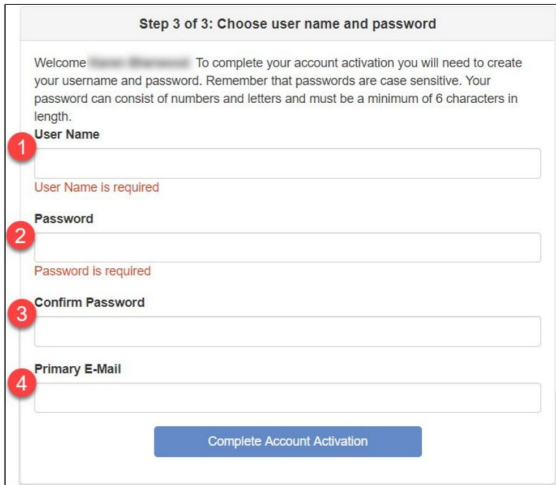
Step 3 of 3: Choose user name and password

Welcome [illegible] To complete your account activation you will need to create your username and password. Remember that passwords are case sensitive. Your password can consist of numbers and letters and must be a minimum of 6 characters in length.

1

User Name

User Name is required

2

Password

Password is required

3

Confirm Password

4

Primary E-Mail

Complete Account Activation